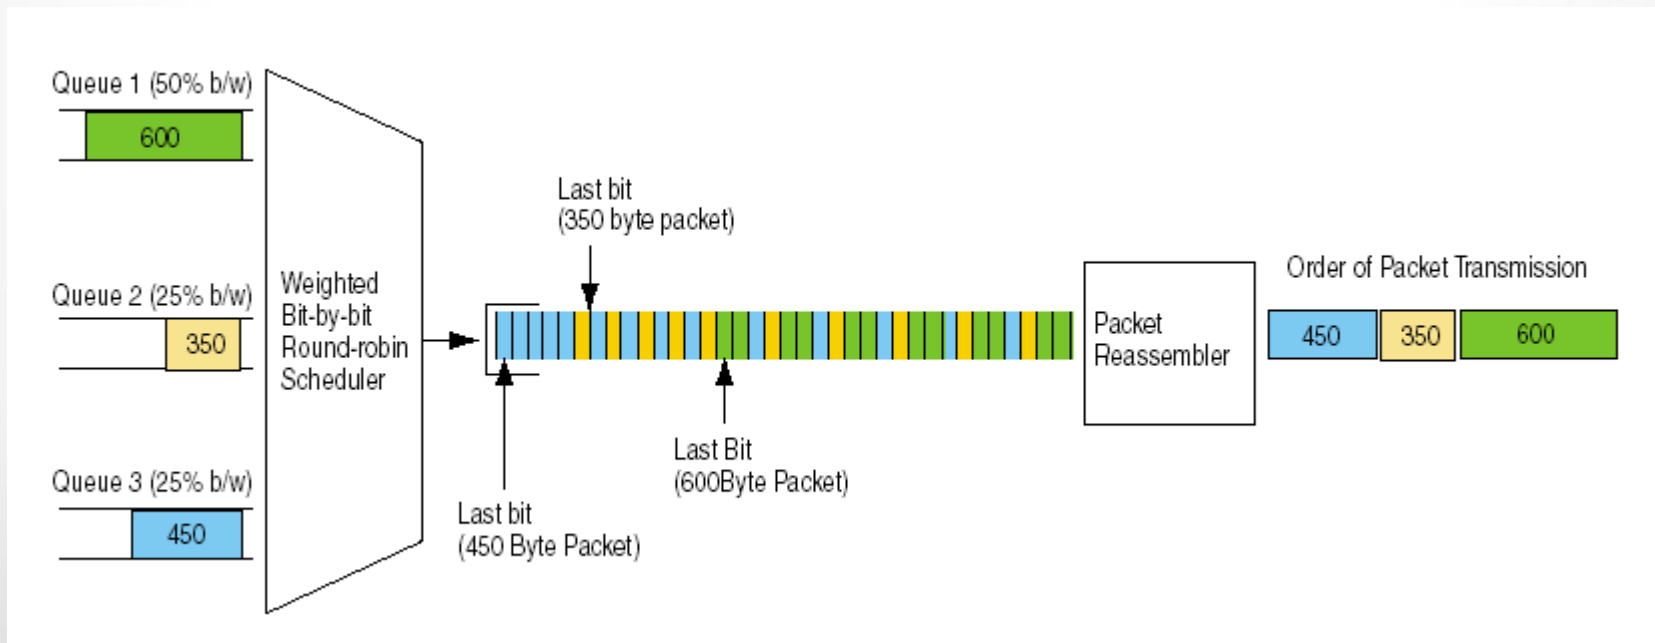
Queue 1 (50% b/w)

600

Queue 2 (25% b/w)

350

Queue 3 (25% b/w)

450

Weighted Bit-by-bit Round-robin Scheduler

Last bit (350 byte packet)

Last Bit (600Byte Packet)

Last bit (450 Byte Packet)

Packet Reassembler

Order of Packet Transmission

450

350

600